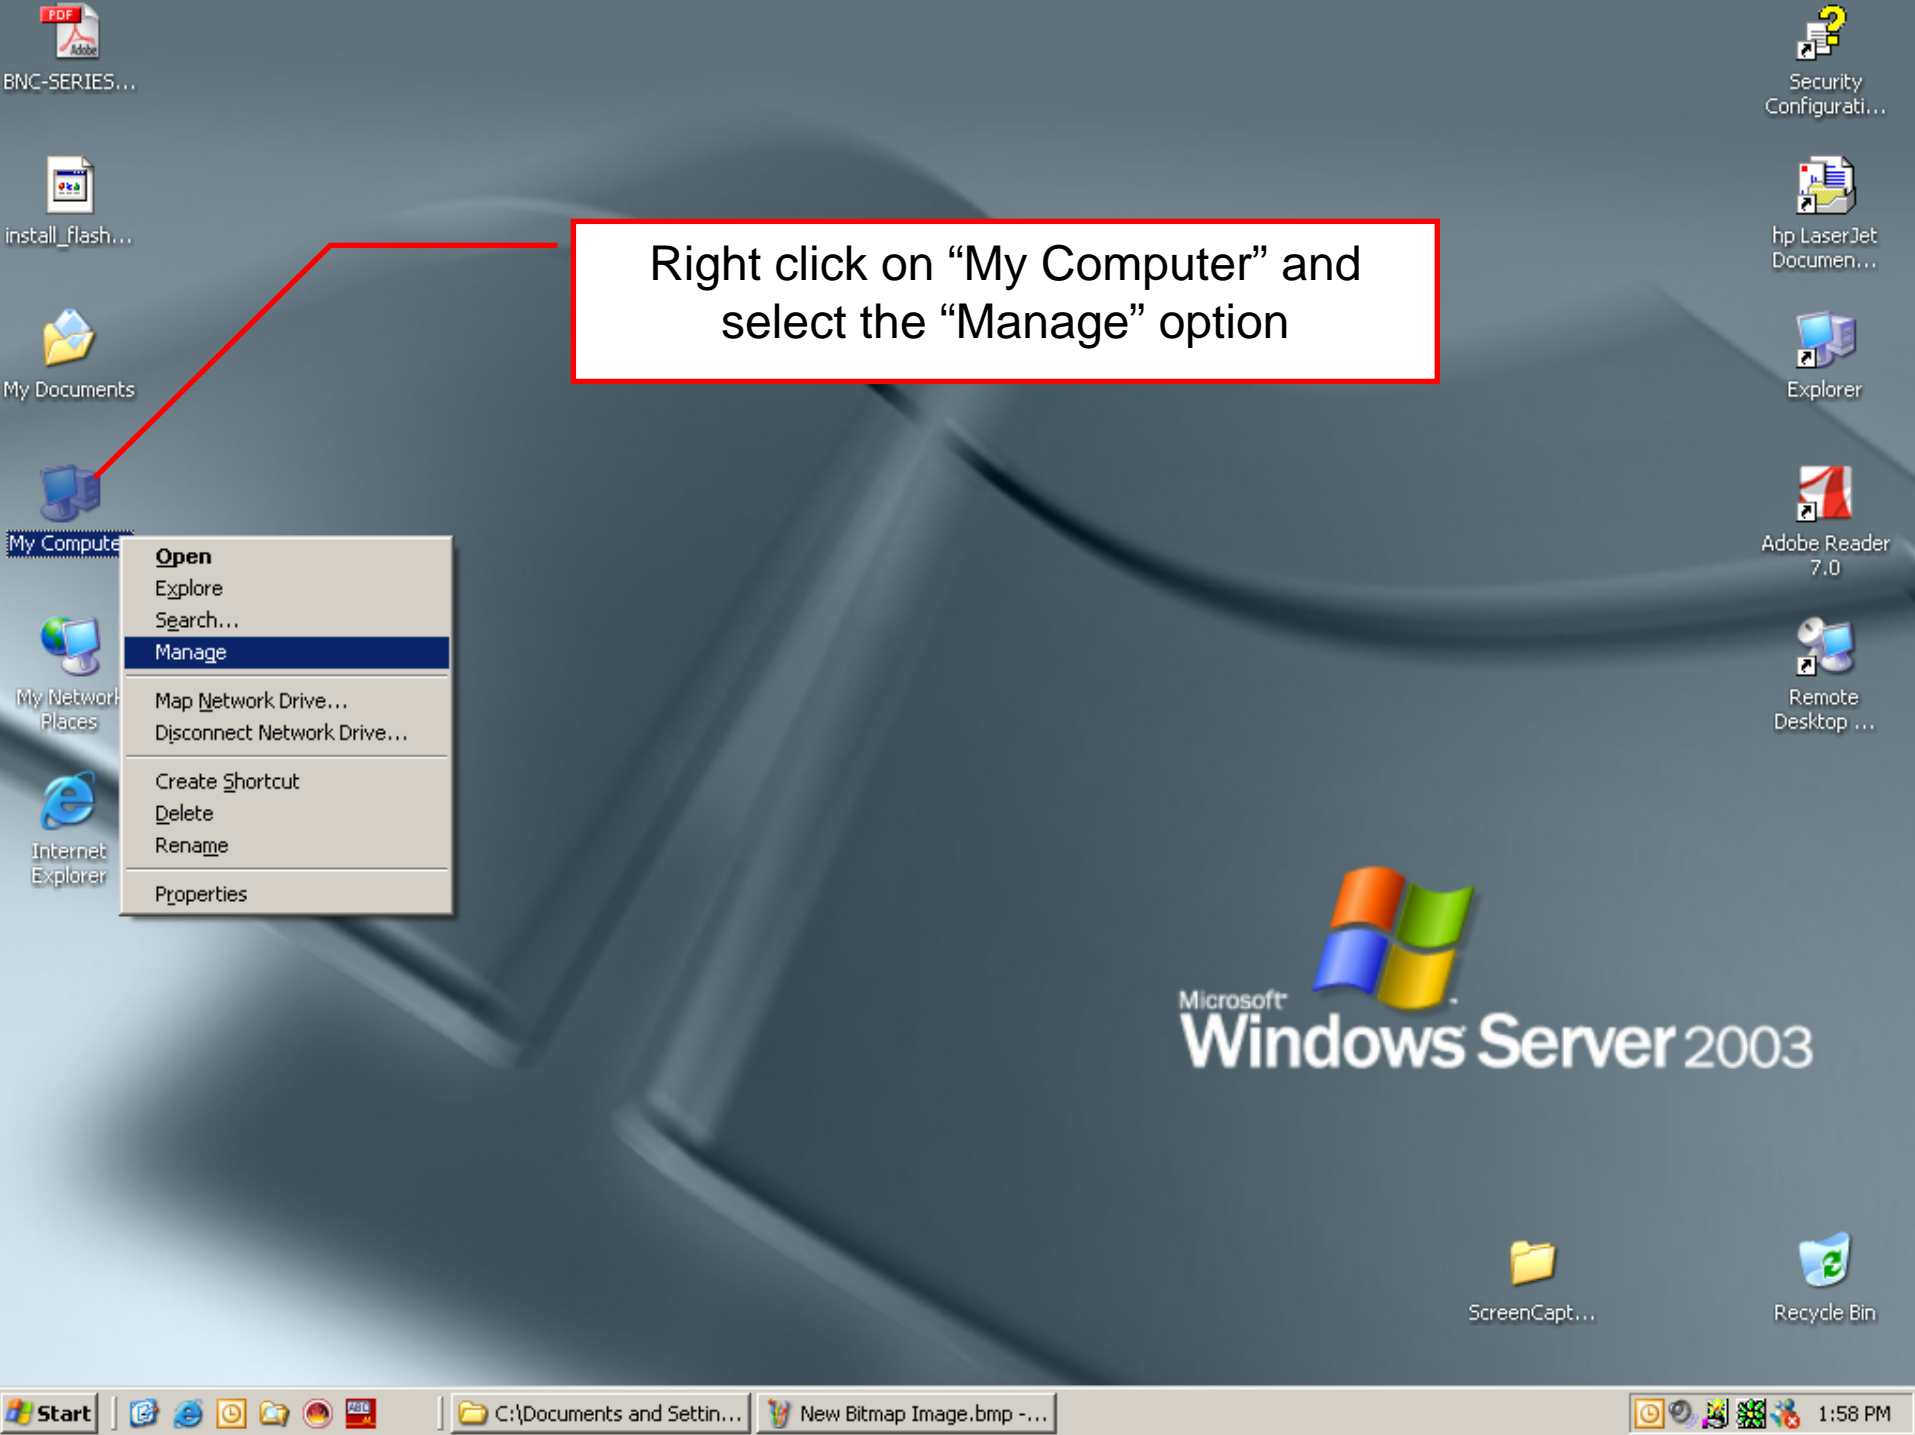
BNC-SERIES...

install_flash...

My Documents

My Compute

My Network Places

Internet Explorer

Right click on “My Computer” and select the “Manage” option

Open
Explore
Search...
Manage
Map Network Drive...
Disconnect Network Drive...
Create Shortcut
Delete
Rename
Properties

Security Configurati...

hp LaserJet Documen...

Explorer

Adobe Reader 7.0

Remote Desktop ...

Microsoft Windows Server 2003

ScreenCapt...

Recycle Bin

Start

C:\Documents and Settin...

New Bitmap Image.bmp -...

1:58 PM